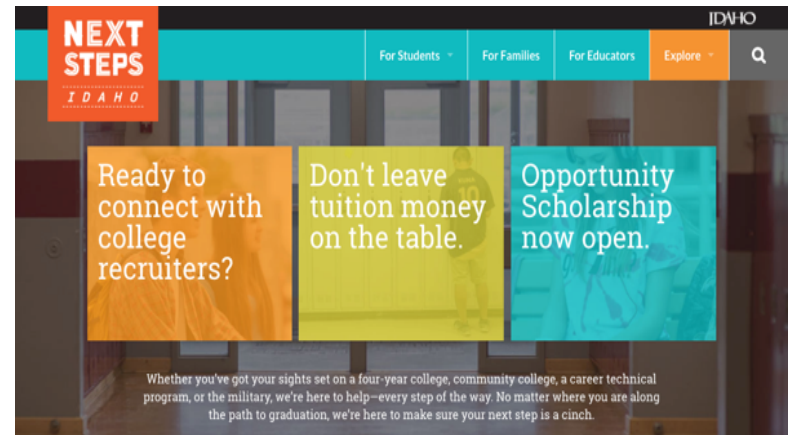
IDAHO

NEXT STEPS IDAHO

For Students

For Families

For Educators

Explore

Ready to connect with college recruiters?

Don't leave tuition money on the table.

Opportunity Scholarship now open.

Whether you've got your sights set on a four-year college, community college, a career technical program, or the military, we're here to help—every step of the way. No matter where you are along the path to graduation, we're here to make sure your next step is a cinch.